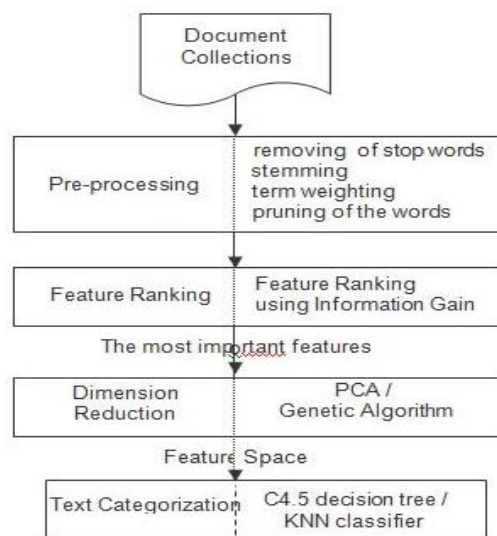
Document Collections

Pre-processing

removing of stop words
stemming
term weighting
pruning of the words

Feature Ranking

Feature Ranking using Information Gain

The most important features

Dimension Reduction

PCA / Genetic Algorithm

Feature Space

Text Categorization

C4.5 decision tree / KNN classifier